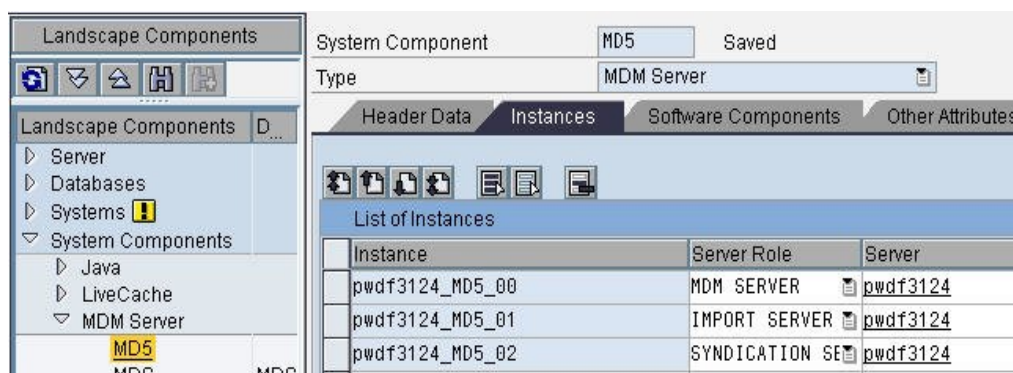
Landscape Components

Landscape Components | D...

Server
Databases
Systems
System Components
Java
LiveCache
MDM Server
MD5
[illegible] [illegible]

System Component MD5 Saved
Type MDM Server

Header Data | Instances | Software Components | Other Attributes

List of Instances

| Instance | Server Role | Server |
|---|---|---|
| pwdf3124_MD5_00 | MDM SERVER | pwdf3124 |
| pwdf3124_MD5_01 | IMPORT SERVER | pwdf3124 |
| pwdf3124_MD5_02 | SYNDICATION SE | pwdf3124 |